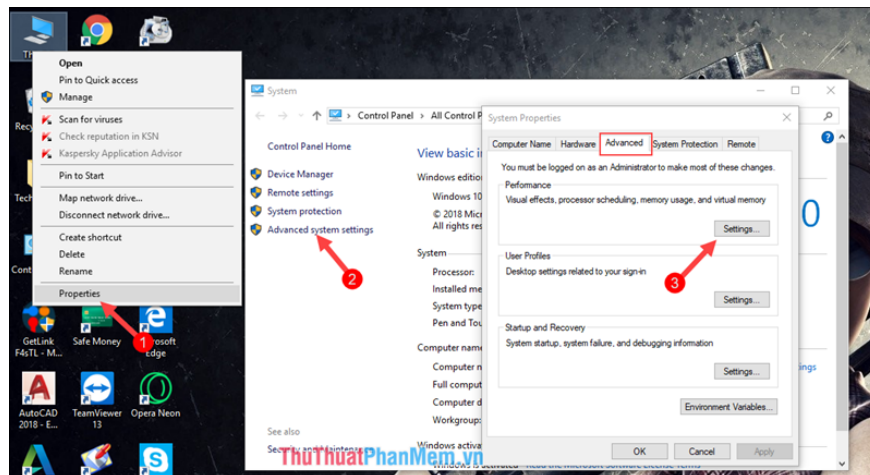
Open
Pin to Quick access
Manage
Scan for viruses
Check reputation in KSN
Kaspersky Application Advisor
Pin to Start
Map network drive...
Disconnect network drive...
Create shortcut
Delete
Rename
Properties

Recy
Tech
Cont

GetLink F4sTL - W...
Safe Money
Microsoft Edge
AutoCAD 2018 - E...
TeamViewer 13
Opera Neon

System
Control Panel > All Control P
Control Panel Home
Device Manager
Remote settings
System protection
Advanced system settings
View basic in
Windows editi
Windows 10
© 2018 Mic
All rights re
System
Processor:
Installed me
System type
Pen and Tou
Computer nam
Computer n
Full comput
Computer d
Workgroup:
Windows activa
See also
Security and Mainte

System Properties
Computer Name
Hardware
Advanced
System Protection
Remote
You must be logged on as an Administrator to make most of these changes.
Performance
Visual effects, processor scheduling, memory usage, and virtual memory
Settings...
User Profiles
Desktop settings related to your sign-in
Settings...
Startup and Recovery
System startup, system failure, and debugging information
Settings...
Environment Variables...
OK
Cancel
Apply

1
2
3
0
ings
ThuThuatPhanMem.vn